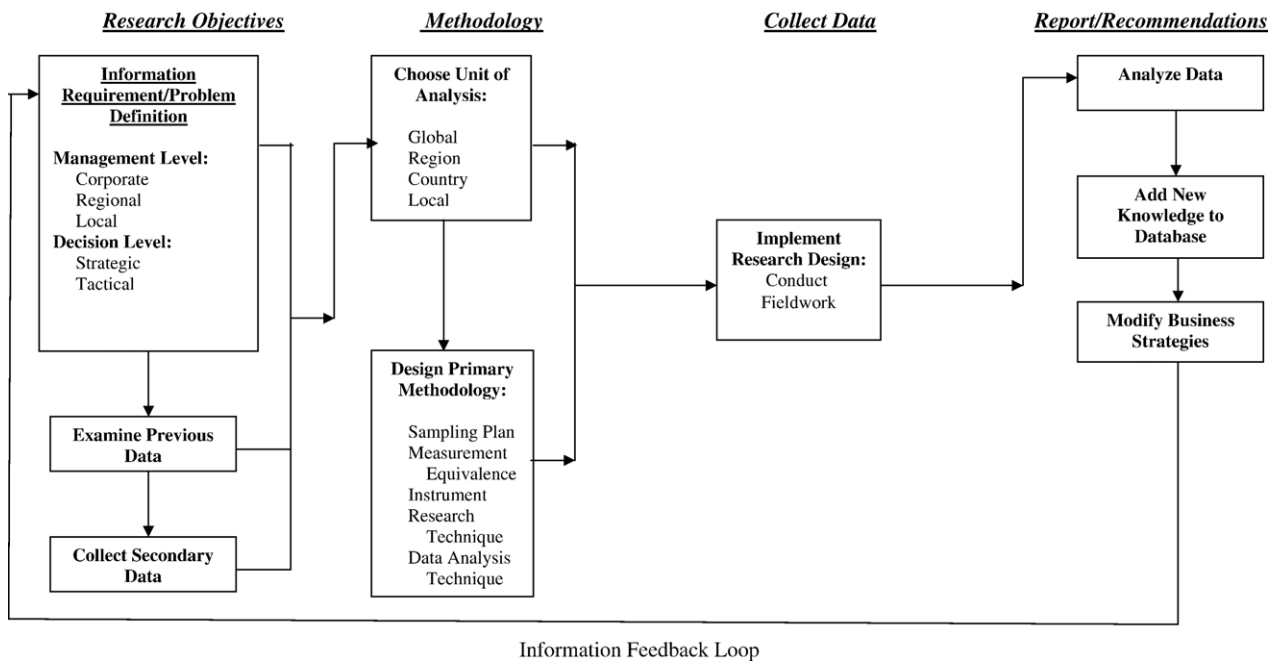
Research Objectives

Methodology

Collect Data

Report/Recommendations

Information Requirement/Problem Definition

Management Level:
Corporate
Regional
Local
Decision Level:
Strategic
Tactical

Examine Previous Data

Collect Secondary Data

Choose Unit of Analysis:
Global
Region
Country
Local

Design Primary Methodology:
Sampling Plan
Measurement Equivalence
Instrument
Research Technique
Data Analysis Technique

Implement Research Design:
Conduct Fieldwork

Analyze Data

Add New Knowledge to Database

Modify Business Strategies

Information Feedback Loop